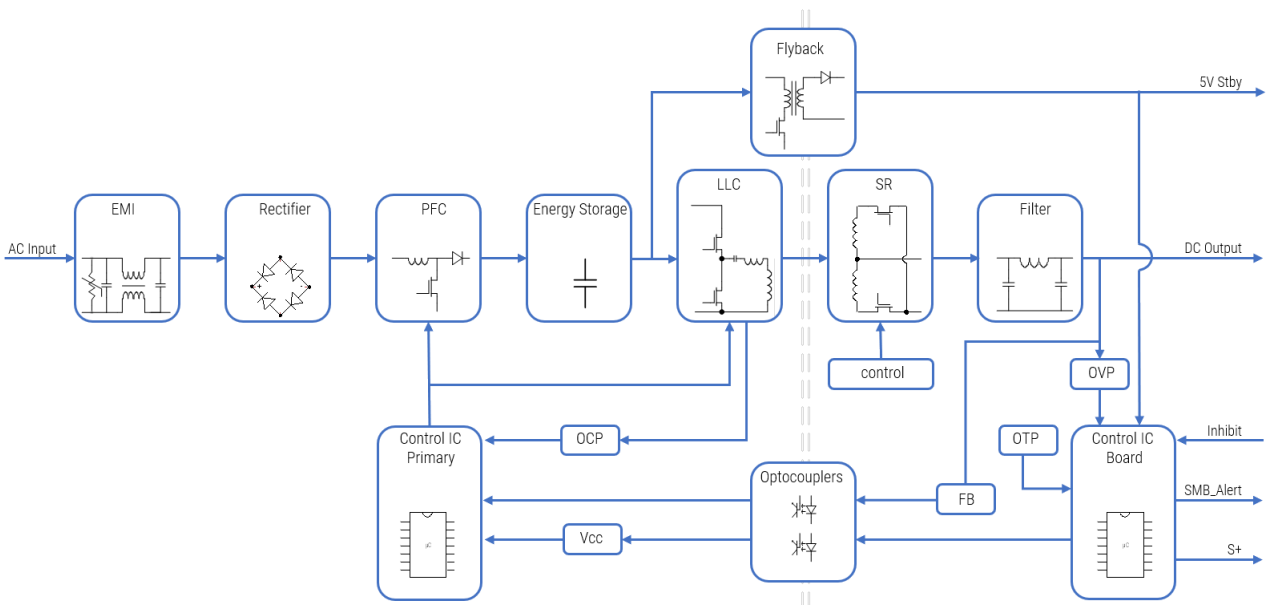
Flyback

5V Stby

EMI

Rectifier

PFC

Energy Storage

LLC

SR

Filter

AC Input

DC Output

control

OVP

OCP

Control IC Primary

Optocouplers

FB

OTP

Control IC Board

Inhibit

SMB_Alert

Vcc

S+